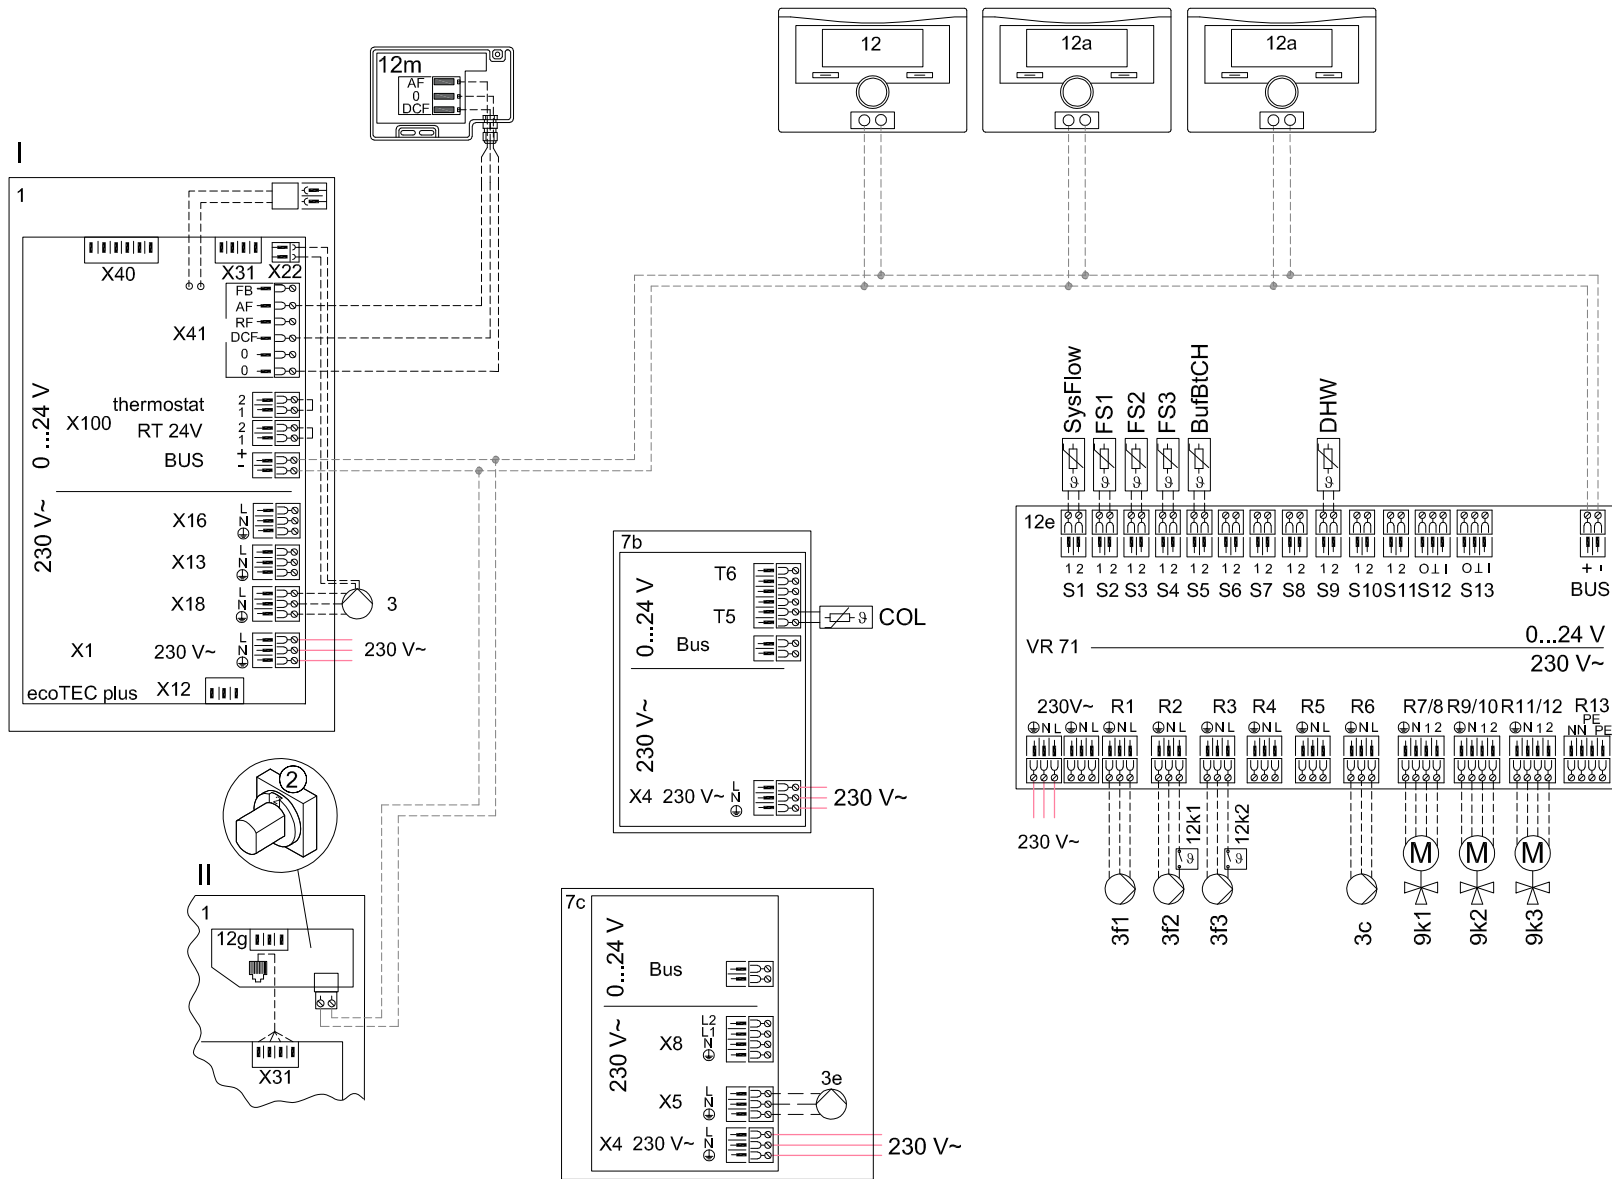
12m
AF
0
DCF

12
12a
12a

I

1

X40
X31 X22
FB
AF
RF
DCF
0
0
X41

0 ...24 V
X100
thermostat
2
1
RT 24V
2
1
BUS
+
-

230 V~
X16
L
N
X13
L
N
X18
L
N
3
X1
230 V~
L
N
230 V~
ecoTEC plus
X12

SysFlow
FS1
FS2
FS3
BufBtCH
DHW

12e
1 2 1 2 1 2 1 2 1 2 1 2 1 2 1 2 1 2 1 2 1 2 O⊥I O⊥I
S1 S2 S3 S4 S5 S6 S7 S8 S9 S10 S11 S12 S13
+ -
BUS

VR 71
0...24 V
230 V~

230V~ R1 R2 R3 R4 R5 R6 R7/8 R9/10 R11/12 R13
N L N L N L N L N L N L N L N L N 1 2 N 1 2 N 1 2 N N PE PE

230 V~
12k1
12k2
3f1
3f2
3f3
3c
M
M
M
9k1
9k2
9k3

7b
T6
0...24 V
T5
COL
Bus
230 V~
X4 230 V~
L
N
230 V~

II
2
1
12g
X31

7c
0...24 V
Bus
230 V~
X8
L2
L1
N
3e
X5
L
N
X4 230 V~
L
N
230 V~